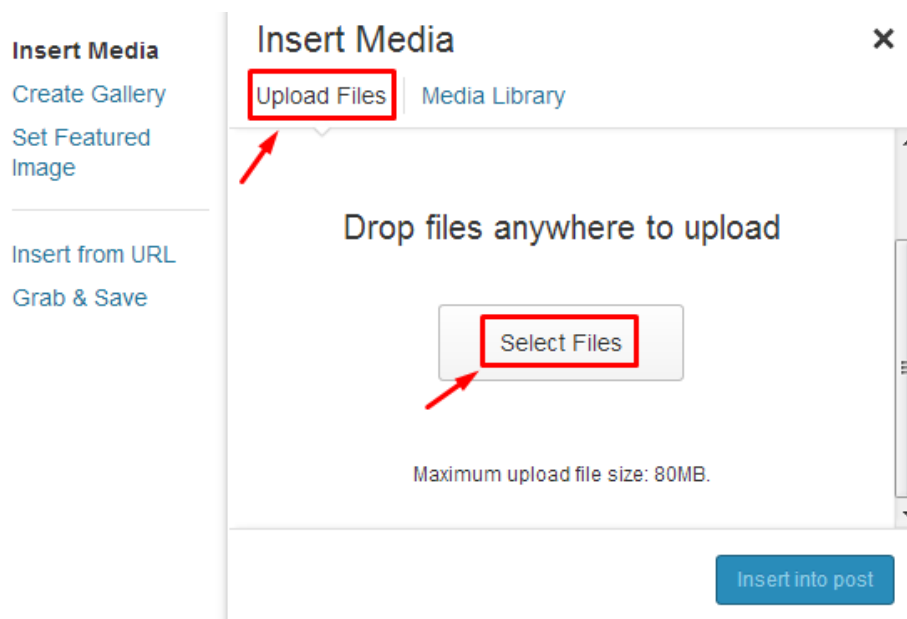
Insert Media
Create Gallery
Set Featured Image

Insert from URL
Grab & Save

Insert Media
×
Upload Files
Media Library

Drop files anywhere to upload

Select Files

Maximum upload file size: 80MB.

Insert into post